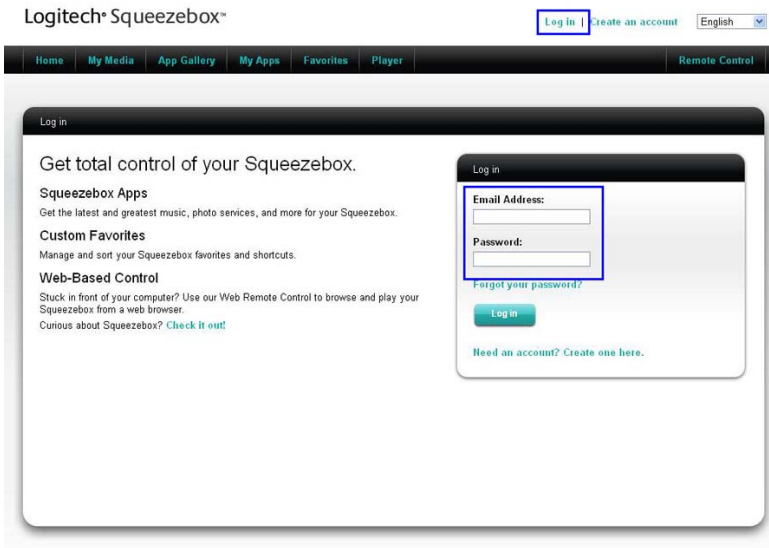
Logitech Squeezebox™

Log in | Create an account English

Home My Media App Gallery My Apps Favorites Player Remote Control

Log in

Get total control of your Squeezebox.

Squeezebox Apps

Get the latest and greatest music, photo services, and more for your Squeezebox.

Custom Favorites

Manage and sort your Squeezebox favorites and shortcuts.

Web-Based Control

Stuck in front of your computer? Use our Web Remote Control to browse and play your Squeezebox from a web browser.

Curious about Squeezebox? Check it out!

Log in

Email Address:

Password:

Forgot your password?

Log in

Need an account? Create one here.